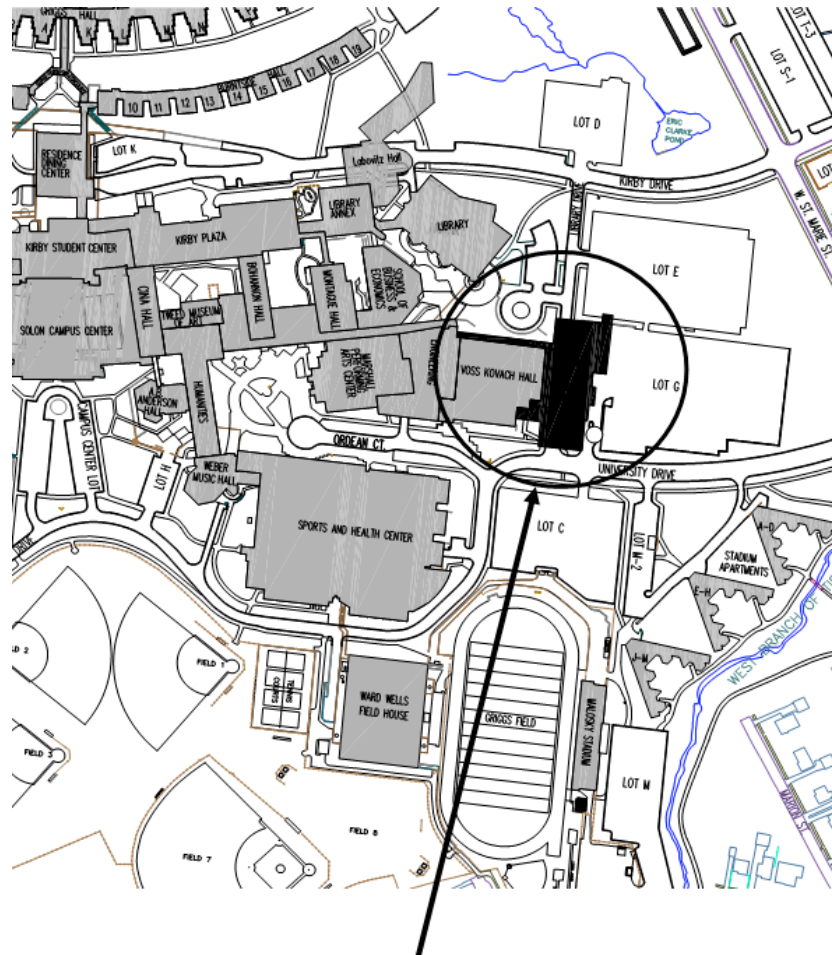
GRIGGS HALL
BURNTSIDE HALL
10 11 12 13 14 15 16 17 18 19
LOT D
LOT T-3
LOT S-1
ERIC CLARKE POND
RESIDENCE DINING CENTER
LOT K
Lobovitz Hall
KIRBY DRIVE
W. ST. MARIE ST.
LOT
LIBRARY ANNEX
LIBRARY
KIRBY STUDENT CENTER
KIRBY PLAZA
BOHANNON HALL
MONTAGUE HALL
SCHOOL OF BUSINESS & ECONOMICS
LOT E
SOLON CAMPUS CENTER
CINA HALL
TWEED MUSEUM OF ART
MARSHALL PERFORMING ARTS CENTER
DRISCOLL
VOSS KOVACH HALL
LOT G
A.B. ANDERSON HALL
HUMANITIES
CAMPUS CENTER LOT
LOT H
ORDEAN CT.
UNIVERSITY DRIVE
WEBER MUSIC HALL
SPORTS AND HEALTH CENTER
LOT C
LOT M-2
STADIUM APARTMENTS
FIELD 2
FIELD 1
TENNIS COURTS
WARD WELLS FIELD HOUSE
GRIGGS FIELD
MALOSKY STADIUM
LOT M
WEST BRANCH OF
FIELD 3
FIELD 8
FIELD 7